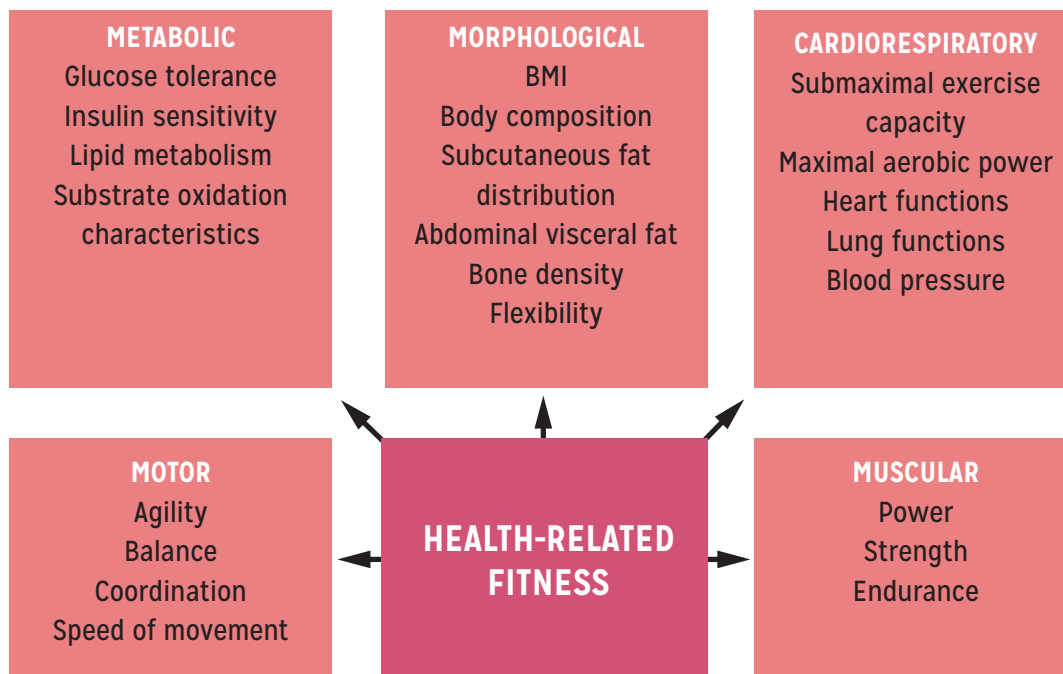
METABOLIC
Glucose tolerance
Insulin sensitivity
Lipid metabolism
Substrate oxidation characteristics

MORPHOLOGICAL
BMI
Body composition
Subcutaneous fat distribution
Abdominal visceral fat
Bone density
Flexibility

CARDIORESPIRATORY
Submaximal exercise capacity
Maximal aerobic power
Heart functions
Lung functions
Blood pressure

MOTOR
Agility
Balance
Coordination
Speed of movement

HEALTH-RELATED FITNESS

MUSCULAR
Power
Strength
Endurance